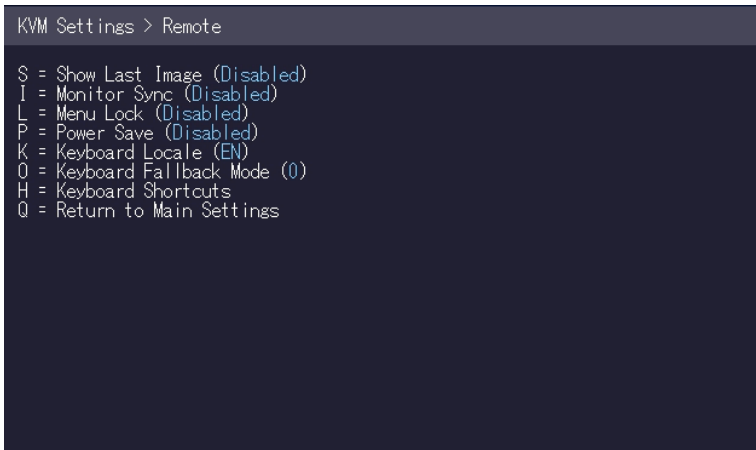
KVM Settings > Remote

S = Show Last Image (Disabled)
I = Monitor Sync (Disabled)
L = Menu Lock (Disabled)
P = Power Save (Disabled)
K = Keyboard Locale (EN)
O = Keyboard Fallback Mode (0)
H = Keyboard Shortcuts
Q = Return to Main Settings